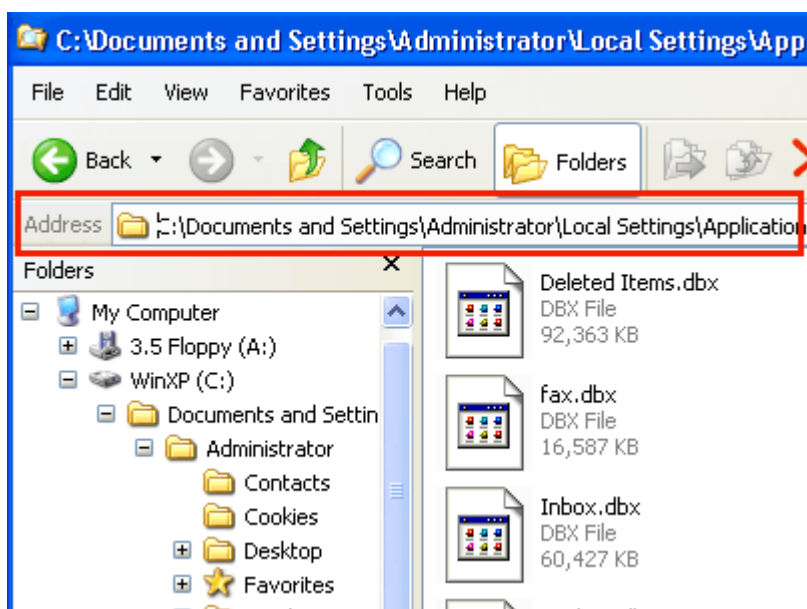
C:\Documents and Settings\Administrator\Local Settings\App

File Edit View Favorites Tools Help

Back Search Folders

Address C:\Documents and Settings\Administrator\Local Settings\Applicatio

Folders

My Computer
3.5 Floppy (A:)
WinXP (C:)
Documents and Settin
Administrator
Contacts
Cookies
Desktop
Favorites

Deleted Items.dbx
DBX File
92,363 KB

fax.dbx
DBX File
16,587 KB

Inbox.dbx
DBX File
60,427 KB